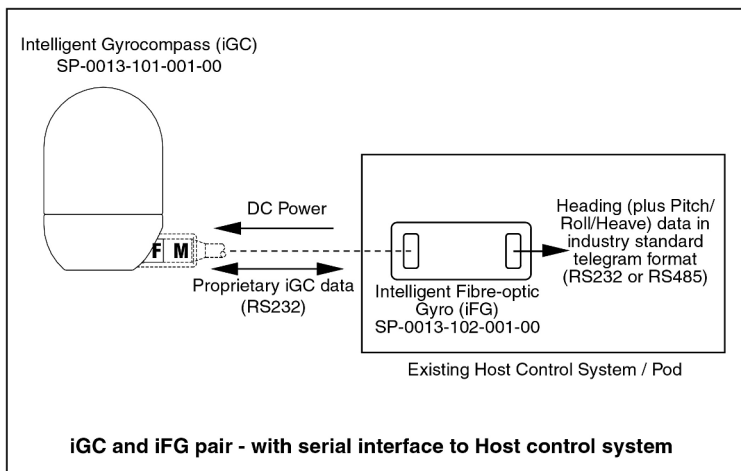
Intelligent Gyrocompass (iGC)
SP-0013-101-001-00

DC Power

F M

Proprietary iGC data (RS232)

Intelligent Fibre-optic Gyro (iFG)
SP-0013-102-001-00

Heading (plus Pitch/ Roll/Heave) data in industry standard telegram format (RS232 or RS485)

Existing Host Control System / Pod

iGC and iFG pair - with serial interface to Host control system